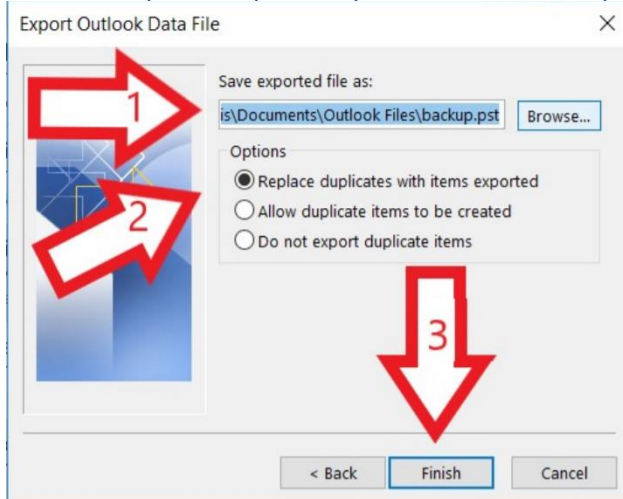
Export Outlook Data File

×

Save exported file as:

is\Documents\Outlook Files\backup.pst

Browse...

Options

Replace duplicates with items exported

Allow duplicate items to be created

Do not export duplicate items

1

2

3

< Back

Finish

Cancel